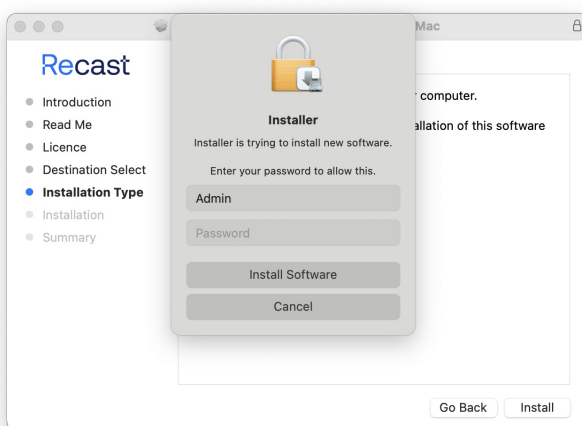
Mac

Recast

Introduction
Read Me
Licence
Destination Select
Installation Type
Installation
Summary

computer.
allation of this software

Installer
Installer is trying to install new software.
Enter your password to allow this.
Admin
Password
Install Software
Cancel

Go Back
Install